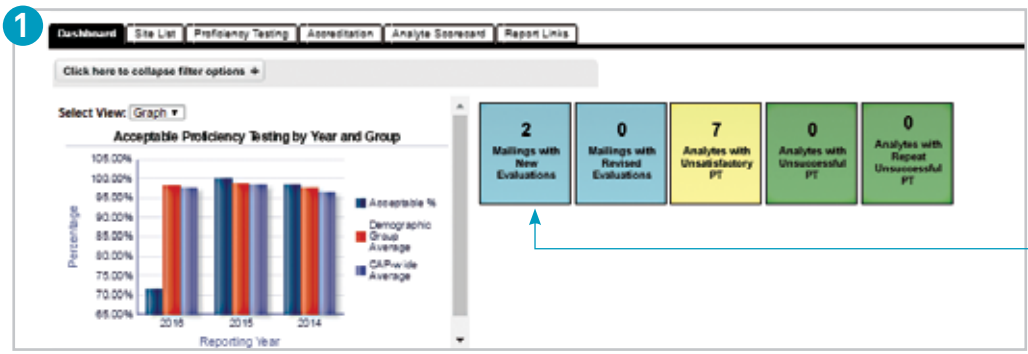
1

Dashboard | Site List | Proficiency Testing | Accreditation | Analyte Scorecard | Report Links

Click here to collapse filter options +

Select View: Graph ▾

Acceptable Proficiency Testing by Year and Group

105.00%
100.00%
95.00%
90.00%
85.00%
80.00%
75.00%
70.00%
65.00%

Percentage

2016 2015 2014

Reporting Year

Acceptable %
Demographic Group Average
CAP-wide Average

2
Mailings with New Evaluations

0
Mailings with Revised Evaluations

7
Analytes with Unsatisfactory PT

0
Analytes with Unsuccessful PT

0
Analytes with Repeat Unsuccessful PT